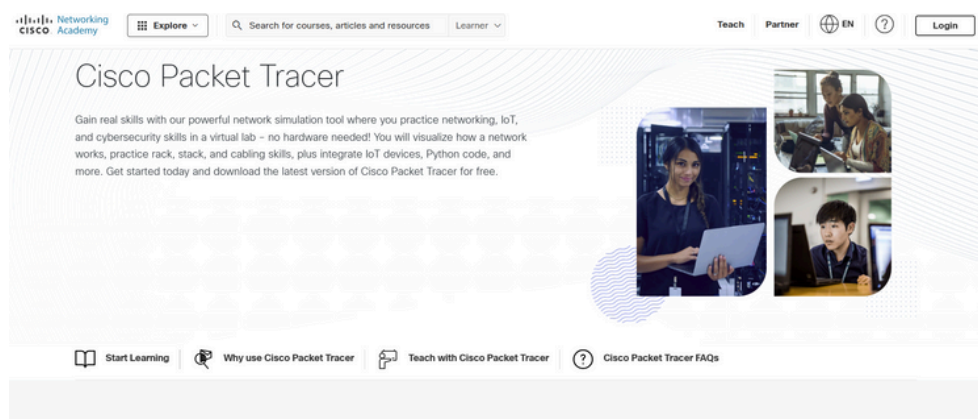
CISCO Networking Academy

Explore

Search for courses, articles and resources

Learner

Teach

Partner

EN

?

Login

Cisco Packet Tracer

Gain real skills with our powerful network simulation tool where you practice networking, IoT, and cybersecurity skills in a virtual lab – no hardware needed! You will visualize how a network works, practice rack, stack, and cabling skills, plus integrate IoT devices, Python code, and more. Get started today and download the latest version of Cisco Packet Tracer for free.

Start Learning

Why use Cisco Packet Tracer

Teach with Cisco Packet Tracer

?

Cisco Packet Tracer FAQs